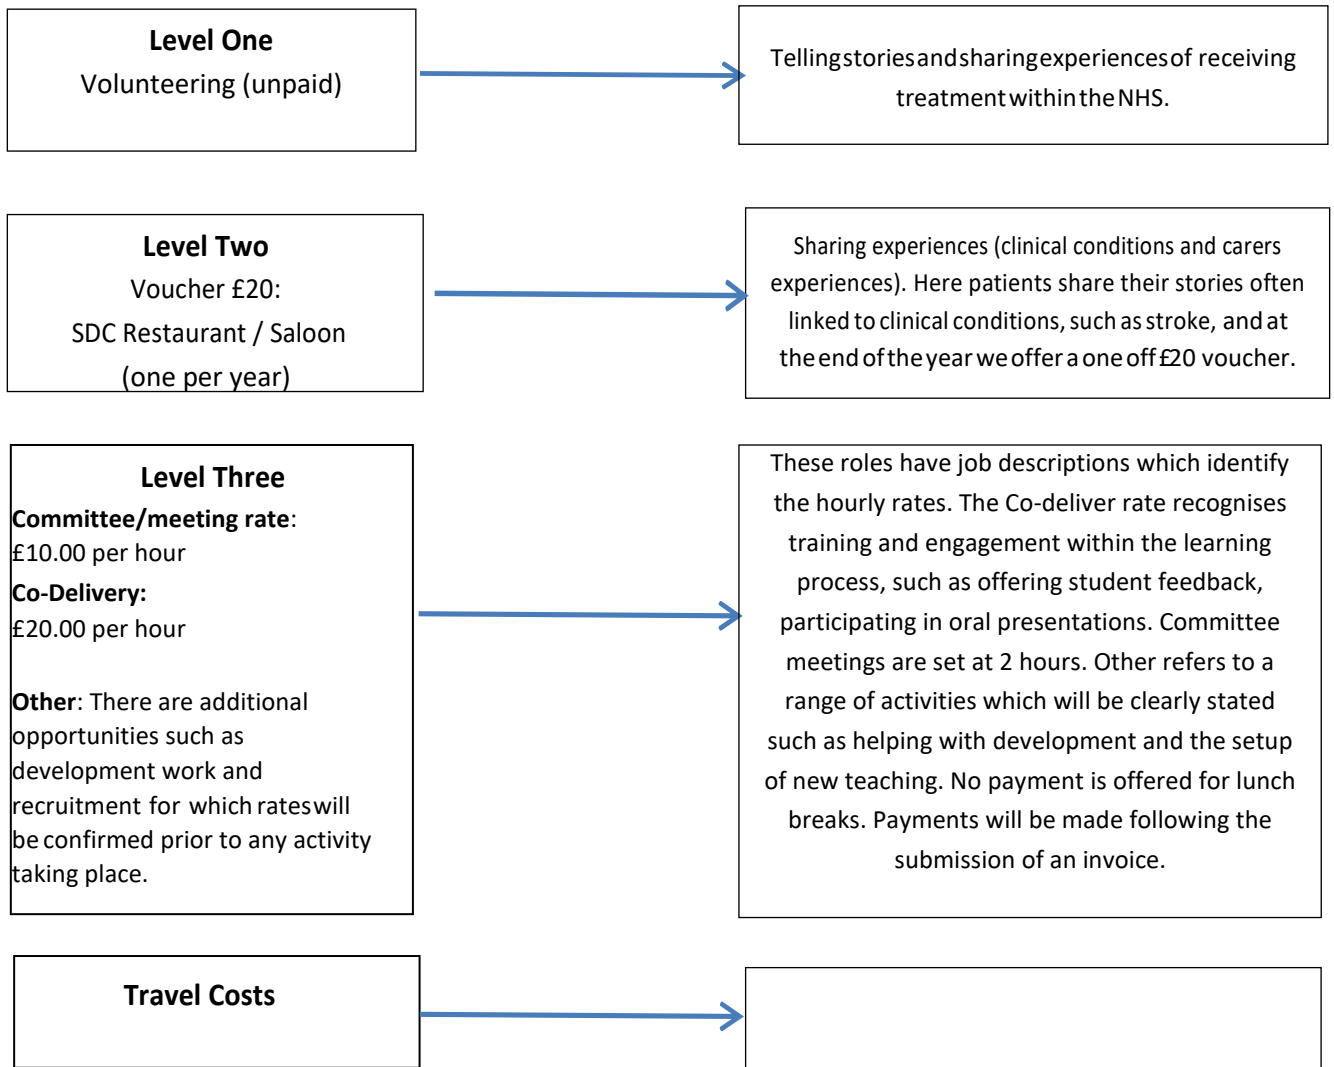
Level One
Volunteering (unpaid)

Telling stories and sharing experiences of receiving treatment within the NHS.

Level Two
Voucher £20:
SDC Restaurant / Saloon
(one per year)

Sharing experiences (clinical conditions and carers experiences). Here patients share their stories often linked to clinical conditions, such as stroke, and at the end of the year we offer a one off £20 voucher.

Level Three
Committee/meeting rate:
£10.00 per hour
Co-Delivery:
£20.00 per hour

Other: There are additional opportunities such as development work and recruitment for which rates will be confirmed prior to any activity taking place.

These roles have job descriptions which identify the hourly rates. The Co-deliver rate recognises training and engagement within the learning process, such as offering student feedback, participating in oral presentations. Committee meetings are set at 2 hours. Other refers to a range of activities which will be clearly stated such as helping with development and the setup of new teaching. No payment is offered for lunch breaks. Payments will be made following the submission of an invoice.

Travel Costs